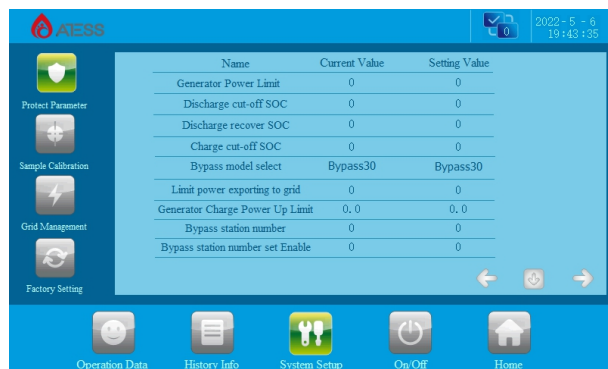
AESS

0

2022 - 5 - 6
19:43:35

Protect Parameter

Sample Calibration

Grid Management

Factory Setting

| Name | Current Value | Setting Value |
|---|---|---|
| Generator Power Limit | 0 | 0 |
| Discharge cut-off SOC | 0 | 0 |
| Discharge recover SOC | 0 | 0 |
| Charge cut-off SOC | 0 | 0 |
| Bypass model select | Bypass30 | Bypass30 |
| Limit power exporting to grid | 0 | 0 |
| Generator Charge Power Up Limit | 0. 0 | 0. 0 |
| Bypass station number | 0 | 0 |
| Bypass station number set Enable | 0 | 0 |

Operation Data

History Info

System Setup

On/Off

Home